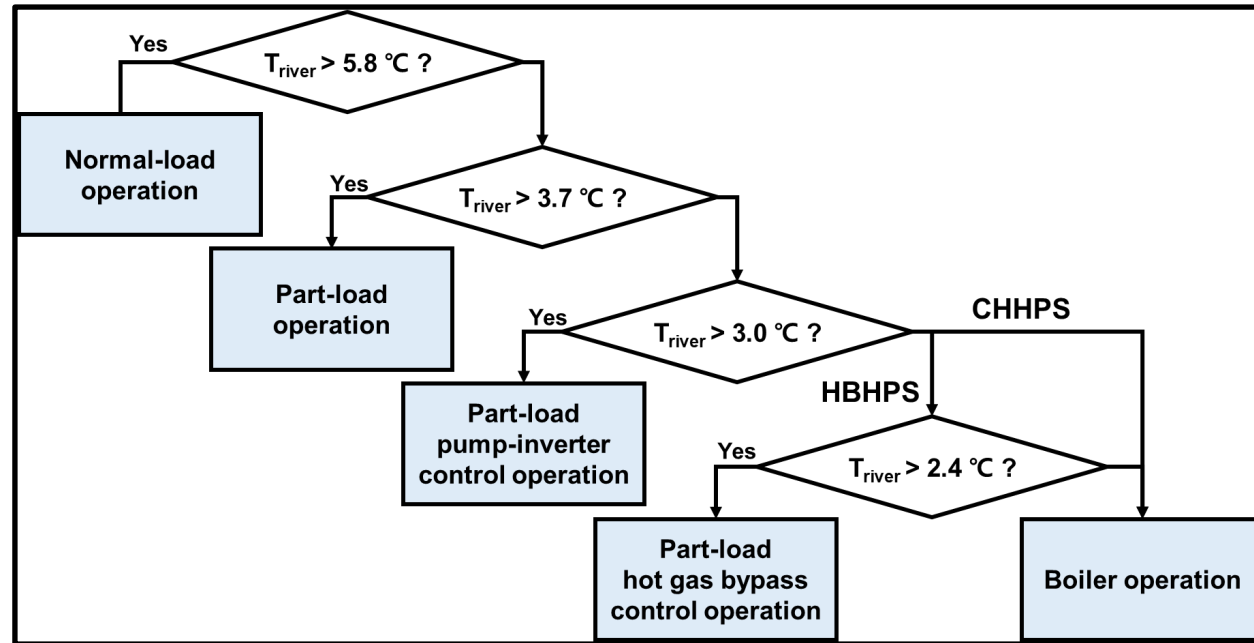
Yes

$T_{river}$ > 5.8 ℃ ?

Normal-load operation

Yes

$T_{river}$ > 3.7 ℃ ?

Part-load operation

Yes

$T_{river}$ > 3.0 ℃ ?

CHHPS

Part-load pump-inverter control operation

HBHPS

Yes

$T_{river}$ > 2.4 ℃ ?

Part-load hot gas bypass control operation

Boiler operation